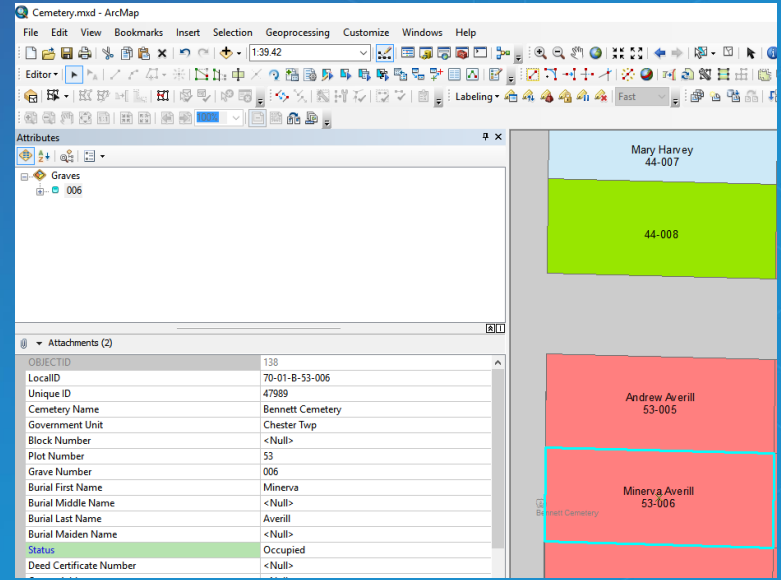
Cemetery.mxd - ArcMap

File Edit View Bookmarks Insert Selection Geoprocessing Customize Windows Help

1:39.42

Editor

Labeling

Fast

100%

Attributes

Graves

006

Attachments (2)

| OBJECTID | 138 |
|---|---|
| LocalID | 70-01-B-53-006 |
| Unique ID | 47989 |
| Cemetery Name | Bennett Cemetery |
| Government Unit | Chester Twp |
| Block Number | <Null> |
| Plot Number | 53 |
| Grave Number | 006 |
| Burial First Name | Minerva |
| Burial Middle Name | <Null> |
| Burial Last Name | Averill |
| Burial Maiden Name | <Null> |
| Status | Occupied |
| Deed Certificate Number | <Null> |

Mary Harvey
44-007

44-008

Andrew Averill
53-005

Minerva Averill
53-006

Bennett Cemetery